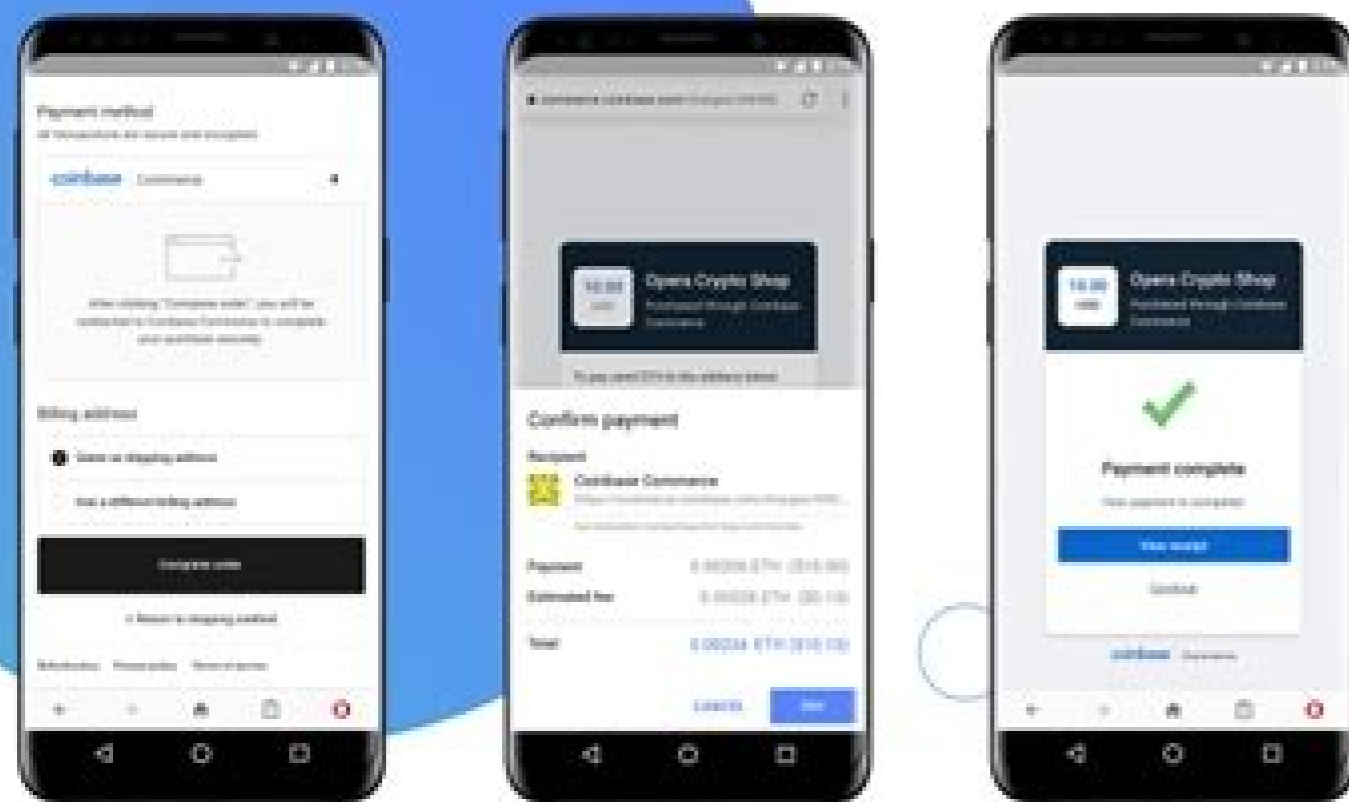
Payment method
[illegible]

coinbase Commerce

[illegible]

Billing address

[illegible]

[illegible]

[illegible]

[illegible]

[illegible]

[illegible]

Opera Crypto Shop
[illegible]

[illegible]

Confirm payment

Recipient

Coinbase Commerce
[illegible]

Payment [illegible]

Estimated fee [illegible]

Total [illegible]

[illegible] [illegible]

Opera Crypto Shop
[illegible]

Payment complete

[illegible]

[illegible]

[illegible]

coinbase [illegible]